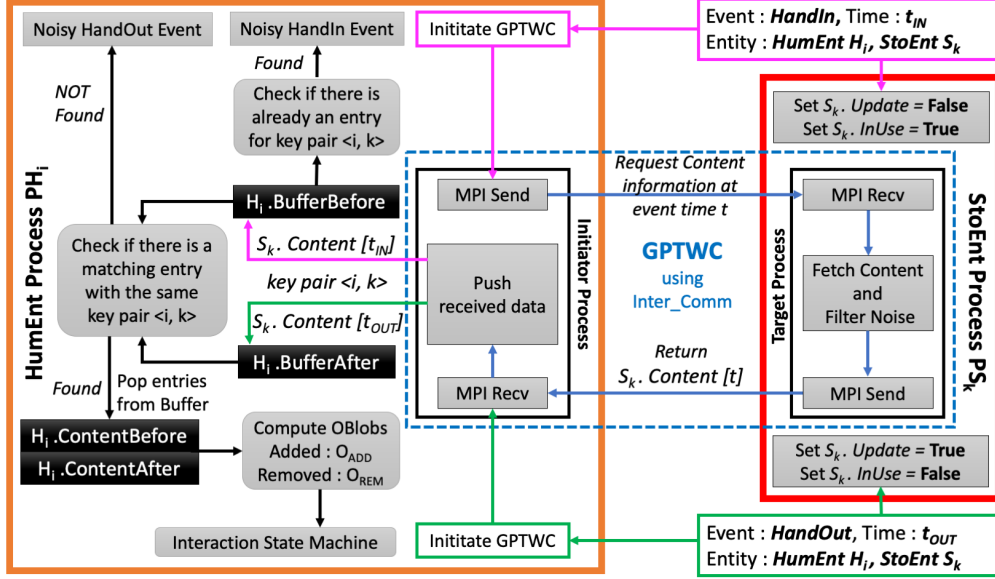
Noisy HandOut Event

Noisy HandIn Event

Initiate GPTWC

Event : **HandIn**, Time : $t_{IN}$
Entity : ***HumEnt*** $H_i$, ***StoEnt*** $S_k$

NOT Found

Found

Check if there is already an entry for key pair <i, k>

HumEnt Process $PH_i$

$H_i$ .BufferBefore

Check if there is a matching entry with the same key pair <i, k>

$S_k$. *Content* $[t_{IN}]$

*key pair <i, k>*

$S_k$. *Content* $[t_{OUT}]$

$H_i$ .BufferAfter

Found

Pop entries from Buffer

$H_i$ .ContentBefore

$H_i$ .ContentAfter

Compute OBlobs
Added : $O_{ADD}$
Removed : $O_{REM}$

Interaction State Machine

MPI Send

Push received data

MPI Recv

Initiator Process

*Request Content information at event time t*

**GPTWC**
using
Inter_Comm

*Return*
$S_k$. *Content [t]*

Set $S_k$. *Update* = **False**
Set $S_k$. *InUse* = **True**

Target Process

MPI Recv

Fetch Content and Filter Noise

MPI Send

StoEnt Process $PS_k$

Set $S_k$. *Update* = **True**
Set $S_k$. *InUse* = **False**

Initiate GPTWC

Event : ***HandOut***, Time : $t_{OUT}$
Entity : ***HumEnt*** $H_i$, ***StoEnt*** $S_k$